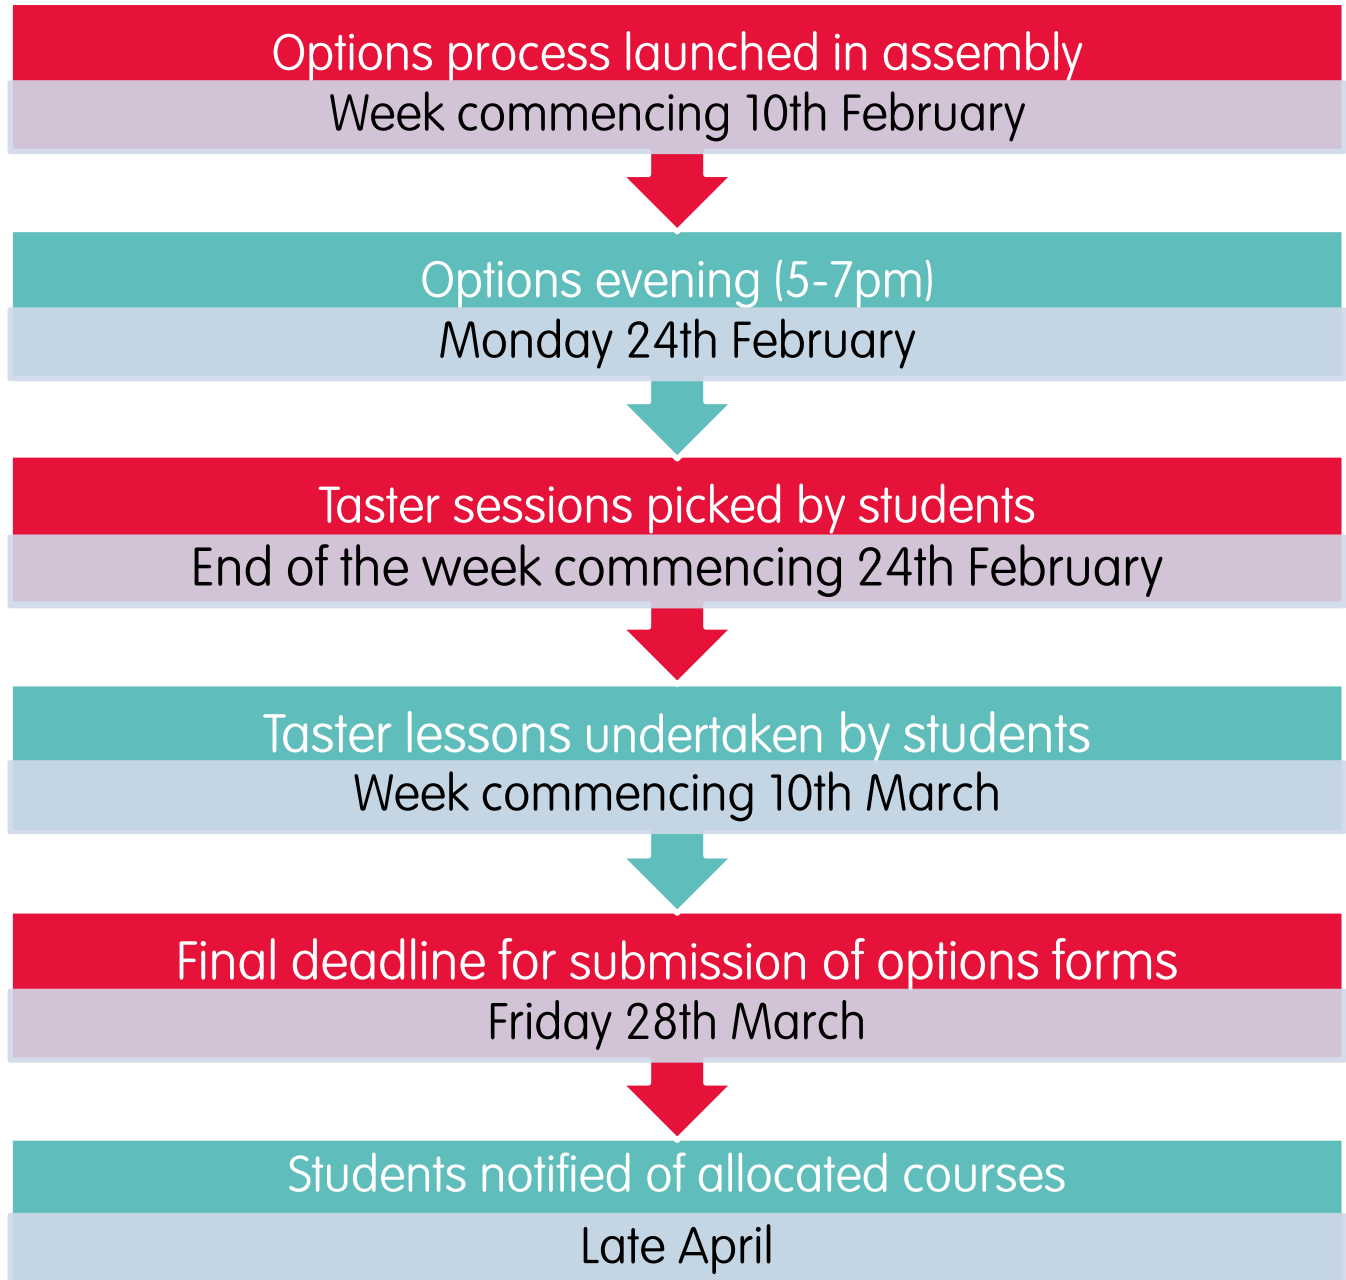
Options process launched in assembly
Week commencing 10th February

Options evening (5-7pm)
Monday 24th February

Taster sessions picked by students
End of the week commencing 24th February

Taster lessons undertaken by students
Week commencing 10th March

Final deadline for submission of options forms
Friday 28th March

Students notified of allocated courses
Late April